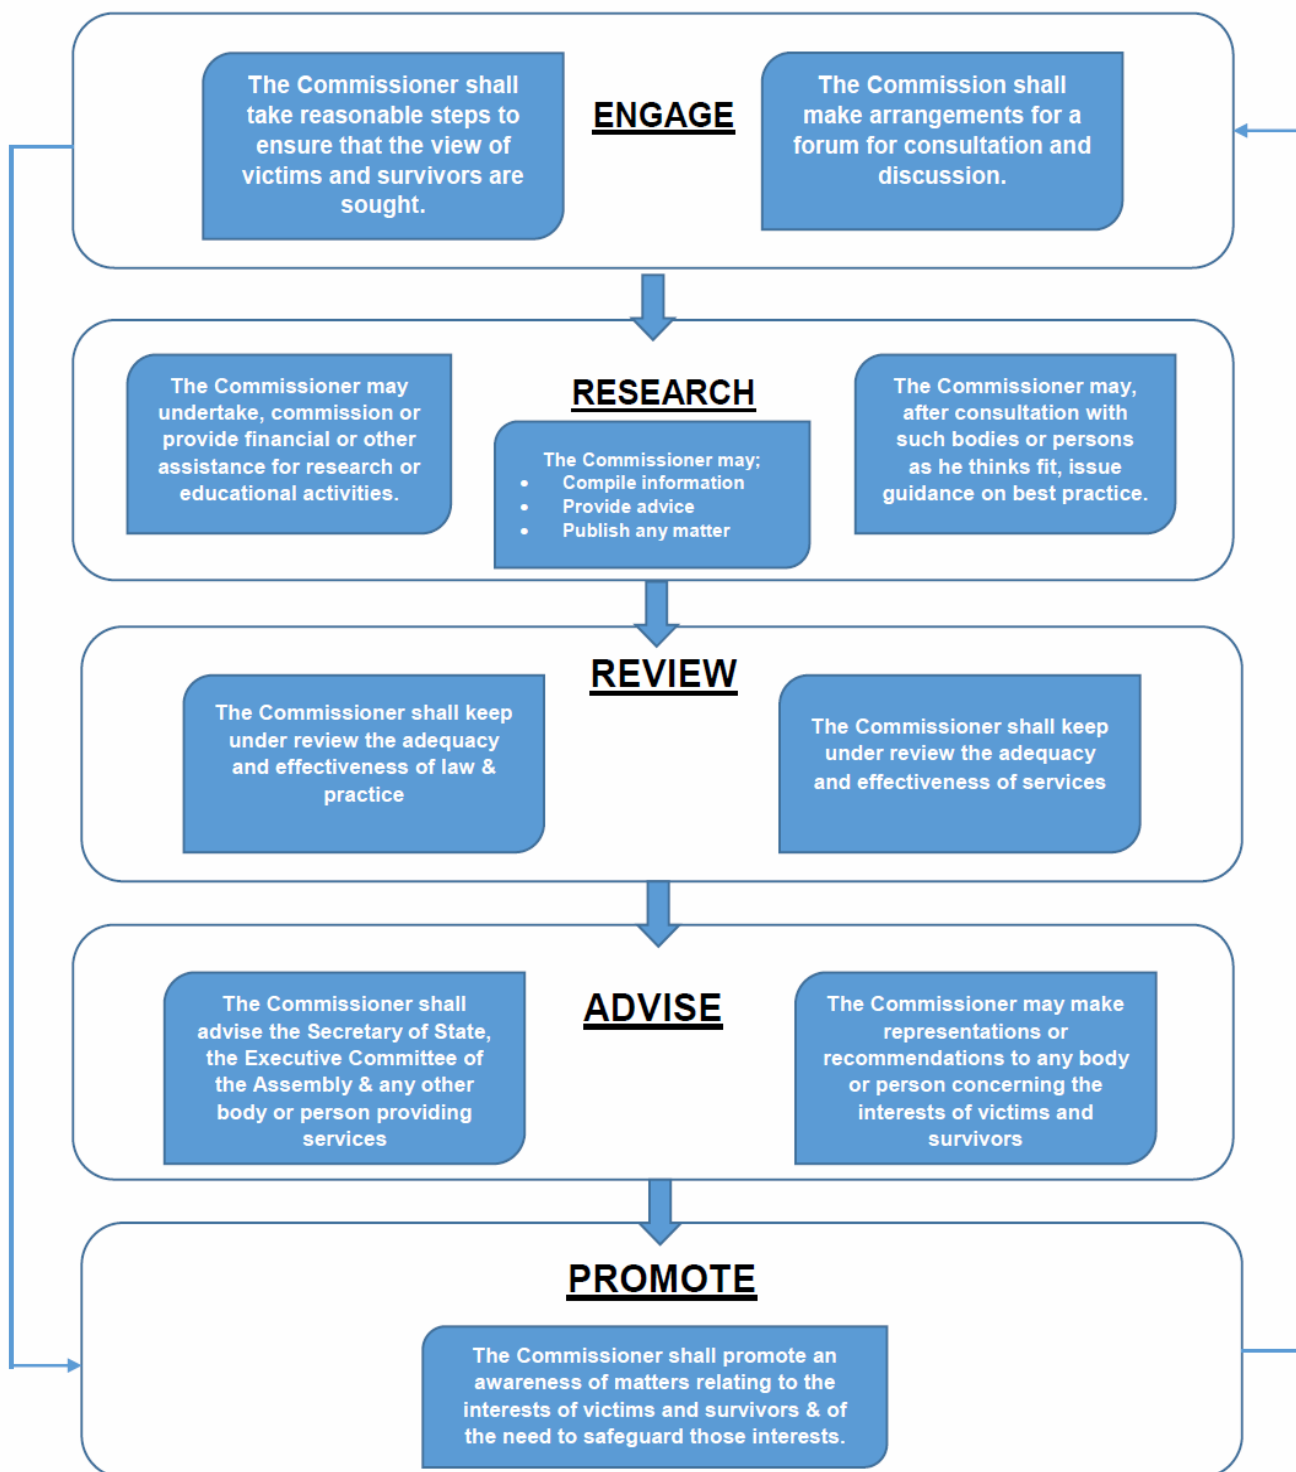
The Commissioner shall take reasonable steps to ensure that the view of victims and survivors are sought.

ENGAGE

The Commission shall make arrangements for a forum for consultation and discussion.

The Commissioner may undertake, commission or provide financial or other assistance for research or educational activities.

RESEARCH

The Commissioner may;
- Compile information
- Provide advice
- Publish any matter

The Commissioner may, after consultation with such bodies or persons as he thinks fit, issue guidance on best practice.

REVIEW

The Commissioner shall keep under review the adequacy and effectiveness of law & practice

The Commissioner shall keep under review the adequacy and effectiveness of services

The Commissioner shall advise the Secretary of State, the Executive Committee of the Assembly & any other body or person providing services

ADVISE

The Commissioner may make representations or recommendations to any body or person concerning the interests of victims and survivors

PROMOTE

The Commissioner shall promote an awareness of matters relating to the interests of victims and survivors & of the need to safeguard those interests.